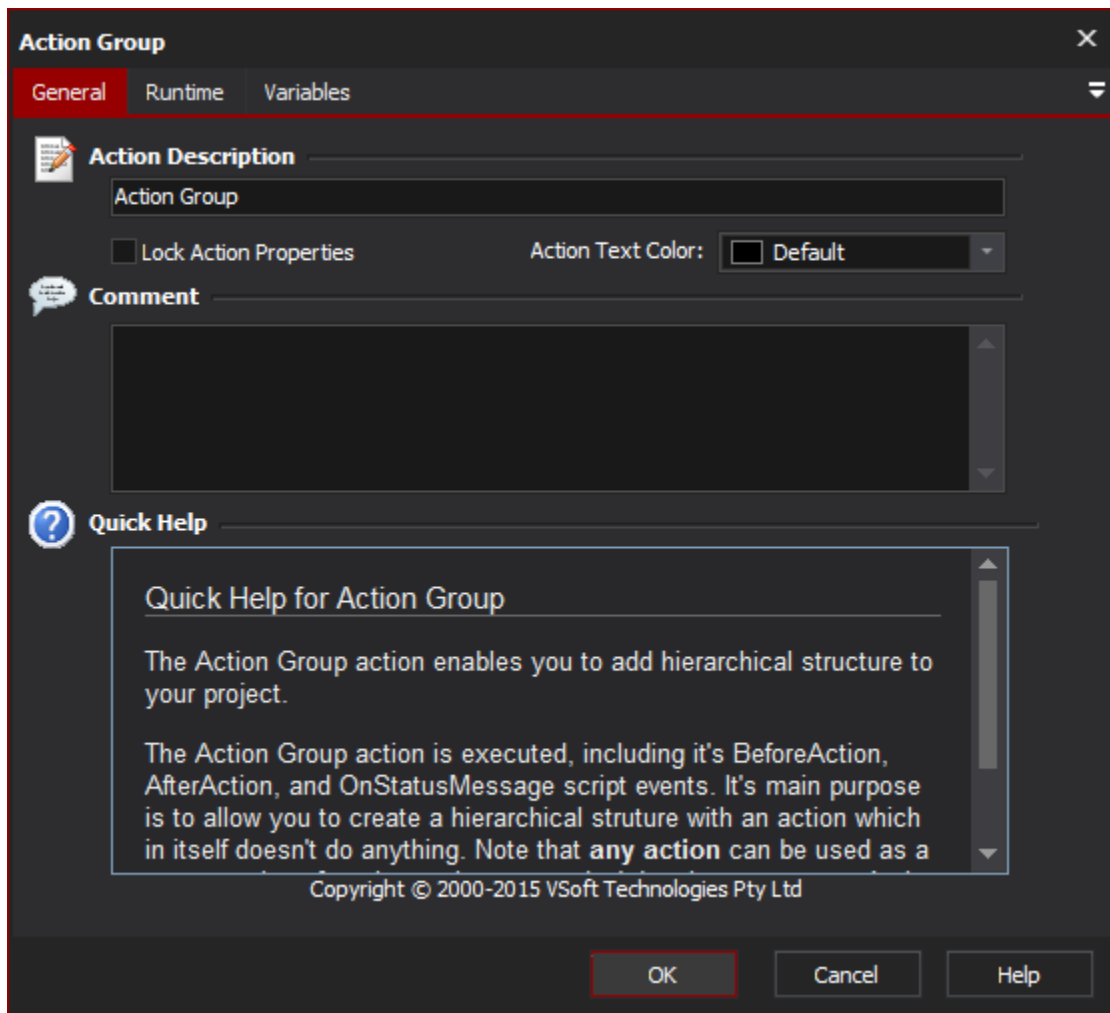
Action Group

General Runtime Variables

Action Description

Action Group

Lock Action Properties

Action Text Color: Default

Comment

Quick Help

Quick Help for Action Group

The Action Group action enables you to add hierarchical structure to your project.

The Action Group action is executed, including it's BeforeAction, AfterAction, and OnStatusMessage script events. It's main purpose is to allow you to create a hierarchical struture with an action which in itself doesn't do anything. Note that **any action** can be used as a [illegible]

Copyright © 2000-2015 VSoft Technologies Pty Ltd

OK Cancel Help